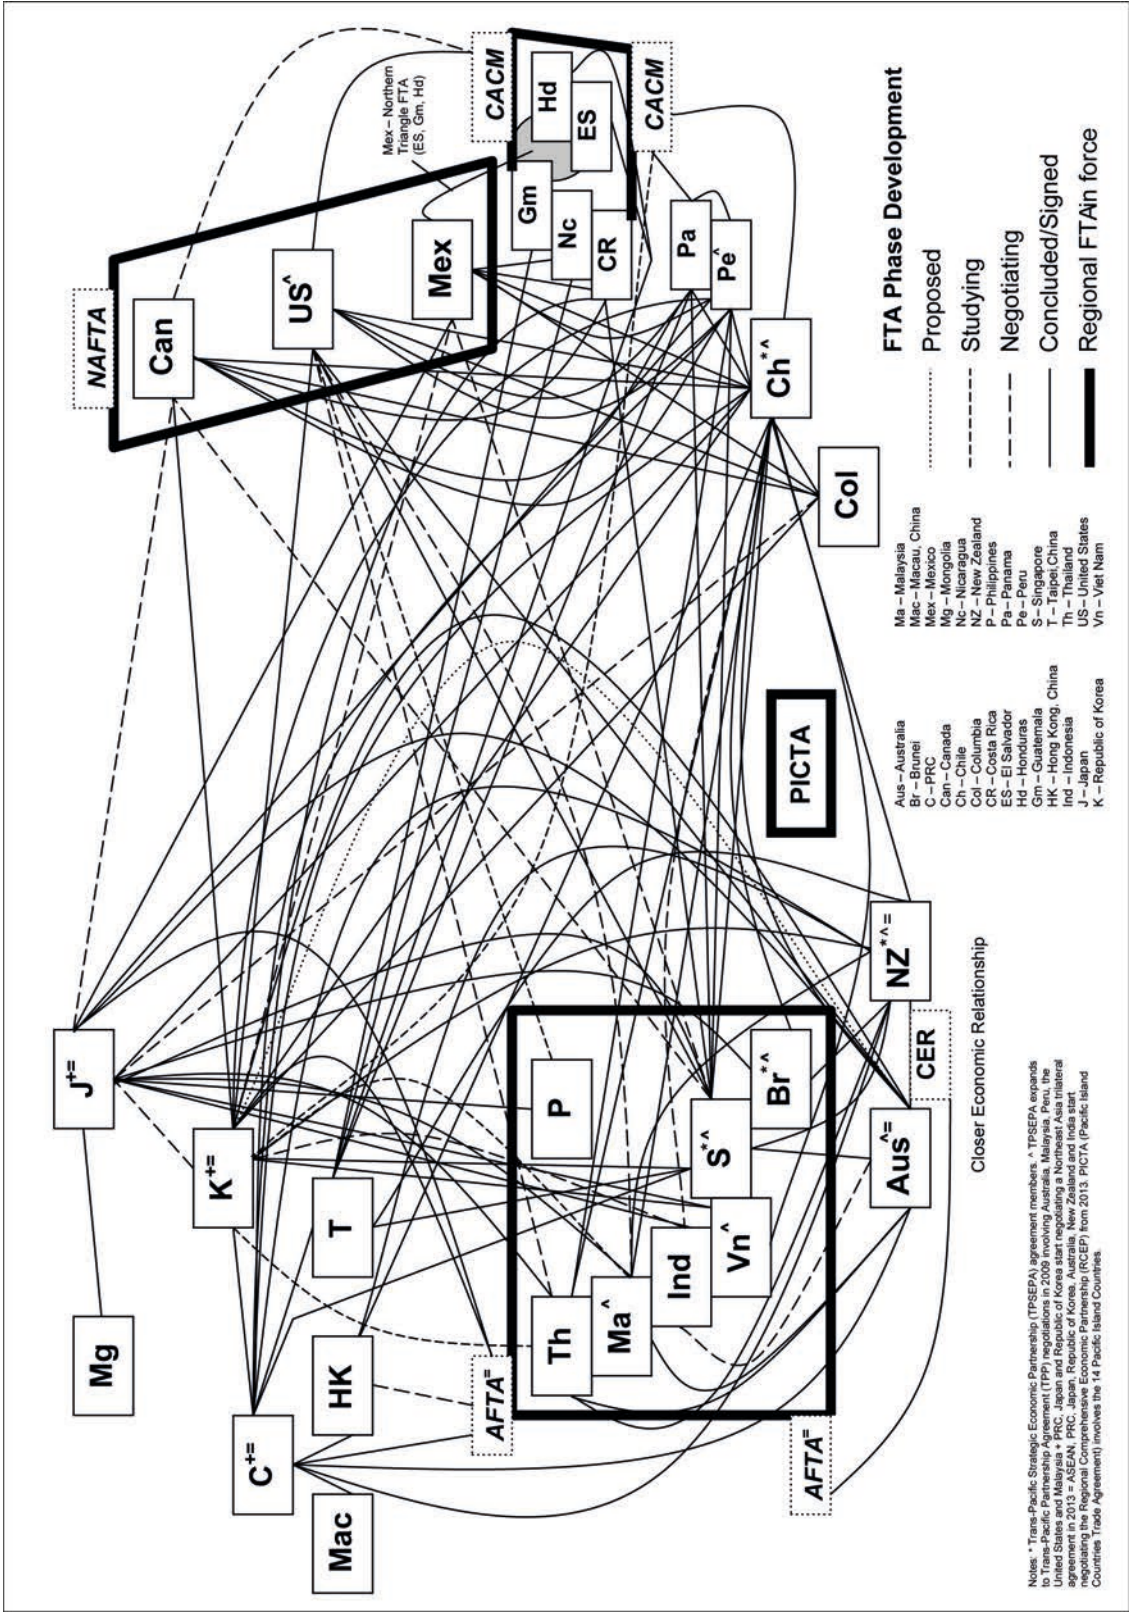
FTA Phase Development

Proposed

Studying

Negotiating

Concluded/Signed

Regional FTAin force

NAFTA

Can

$US^{\wedge}$

Mex

Mex – Northern Triangle FTA (ES, Gm, Hd)

CACM

Hd

ES

CACM

Gm

Nc

CR

Pa

$Pe^{\wedge}$

$Ch^{*\wedge}$

Col

$J^{+=}$

Mg

$K^{+=}$

T

HK

$C^{+=}$

Mac

$AFTA^{=}$

P

Th

$Ma^{\wedge}$

Ind

$Vn^{\wedge}$

$S^{*\wedge}$

$Br^{*\wedge}$

$Aus^{\wedge=}$

$NZ^{*\wedge=}$

CER

Closer Economic Relationship

$AFTA^{=}$

PICTA

Aus – Australia
Br – Brunei
C – PRC
Can – Canada
Ch – Chile
Col – Columbia
CR – Costa Rica
ES – El Salvador
Hd – Honduras
Gm – Guatemala
HK – Hong Kong, China
Ind – Indonesia
J – Japan
K – Republic of Korea

Ma – Malaysia
Mac – Macau, China
Mex – Mexico
Mg – Mongolia
Nc – Nicaragua
NZ – New Zealand
P – Philippines
Pa – Panama
Pe – Peru
S – Singapore
T – Taipei,China
Th – Thailand
US – United States
Vn – Viet Nam

Notes: * Trans-Pacific Strategic Economic Partnership (TPSEPA) agreement members. ^ TPSEPA expands to Trans-Pacific Partnership Agreement (TPP) negotiations in 2009 involving Australia, Malaysia, Peru, the United States and Malaysia + PRC, Japan and Republic of Korea start negotiating a Northeast Asia trilateral agreement in 2013 = ASEAN, PRC, Japan, Republic of Korea, Australia, New Zealand and India start negotiating the Regional Comprehensive Economic Partnership (RCEP) from 2013. PICTA (Pacific Island Countries Trade Agreement) involves the 14 Pacific Island Countries.